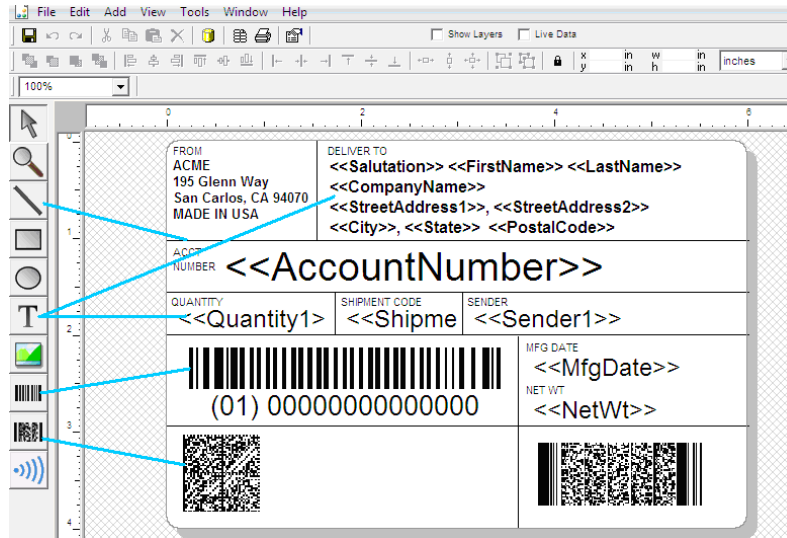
File Edit Add View Tools Window Help

Show Layers Live Data

x in w in inches
y in h in

100%

0 2 4 6

1 2 3 4

FROM
ACME
195 Glenn Way
San Carlos, CA 94070
MADE IN USA

DELIVER TO
<<Salutation>> <<FirstName>> <<LastName>>
<<CompanyName>>
<<StreetAddress1>>, <<StreetAddress2>>
<<City>>, <<State>> <<PostalCode>>

ACCT
NUMBER <<AccountNumber>>

QUANTITY
<<Quantity1>

SHIPMENT CODE
<<Shipme

SENDER
<<Sender1>>

(01) 00000000000000

MFG DATE
<<MfgDate>>

NET WT
<<NetWt>>